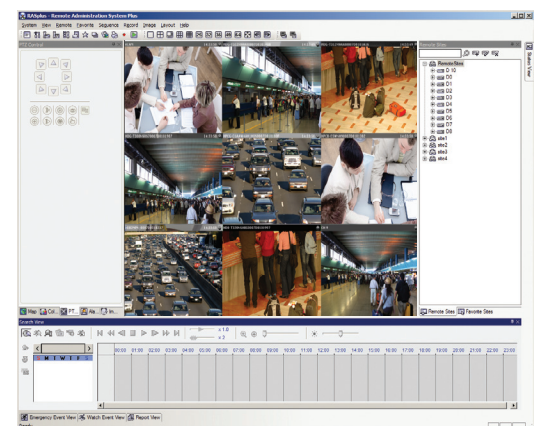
RASplus - Remote Administration System Plus

System View Remote Favorite Sequence Record Image Layout Help

PTZ Control

Remote Sites

RemoteSites
D 10
D0
D1
D2
D3
D4
D5
D6
D7
D8
site1
site2
site3
site4

Status View

Map Cal PT Re In

Remote Sites Favorite Sites

Search View

x 1.0
x 2

S M T W T F S

00:00 01:00 02:00 03:00 04:00 05:00 06:00 07:00 08:00 09:00 10:00 11:00 12:00 13:00 14:00 15:00 16:00 17:00 18:00 19:00 20:00 21:00 22:00 23:00

Emergency Event View Watch Event View Report View

Ready